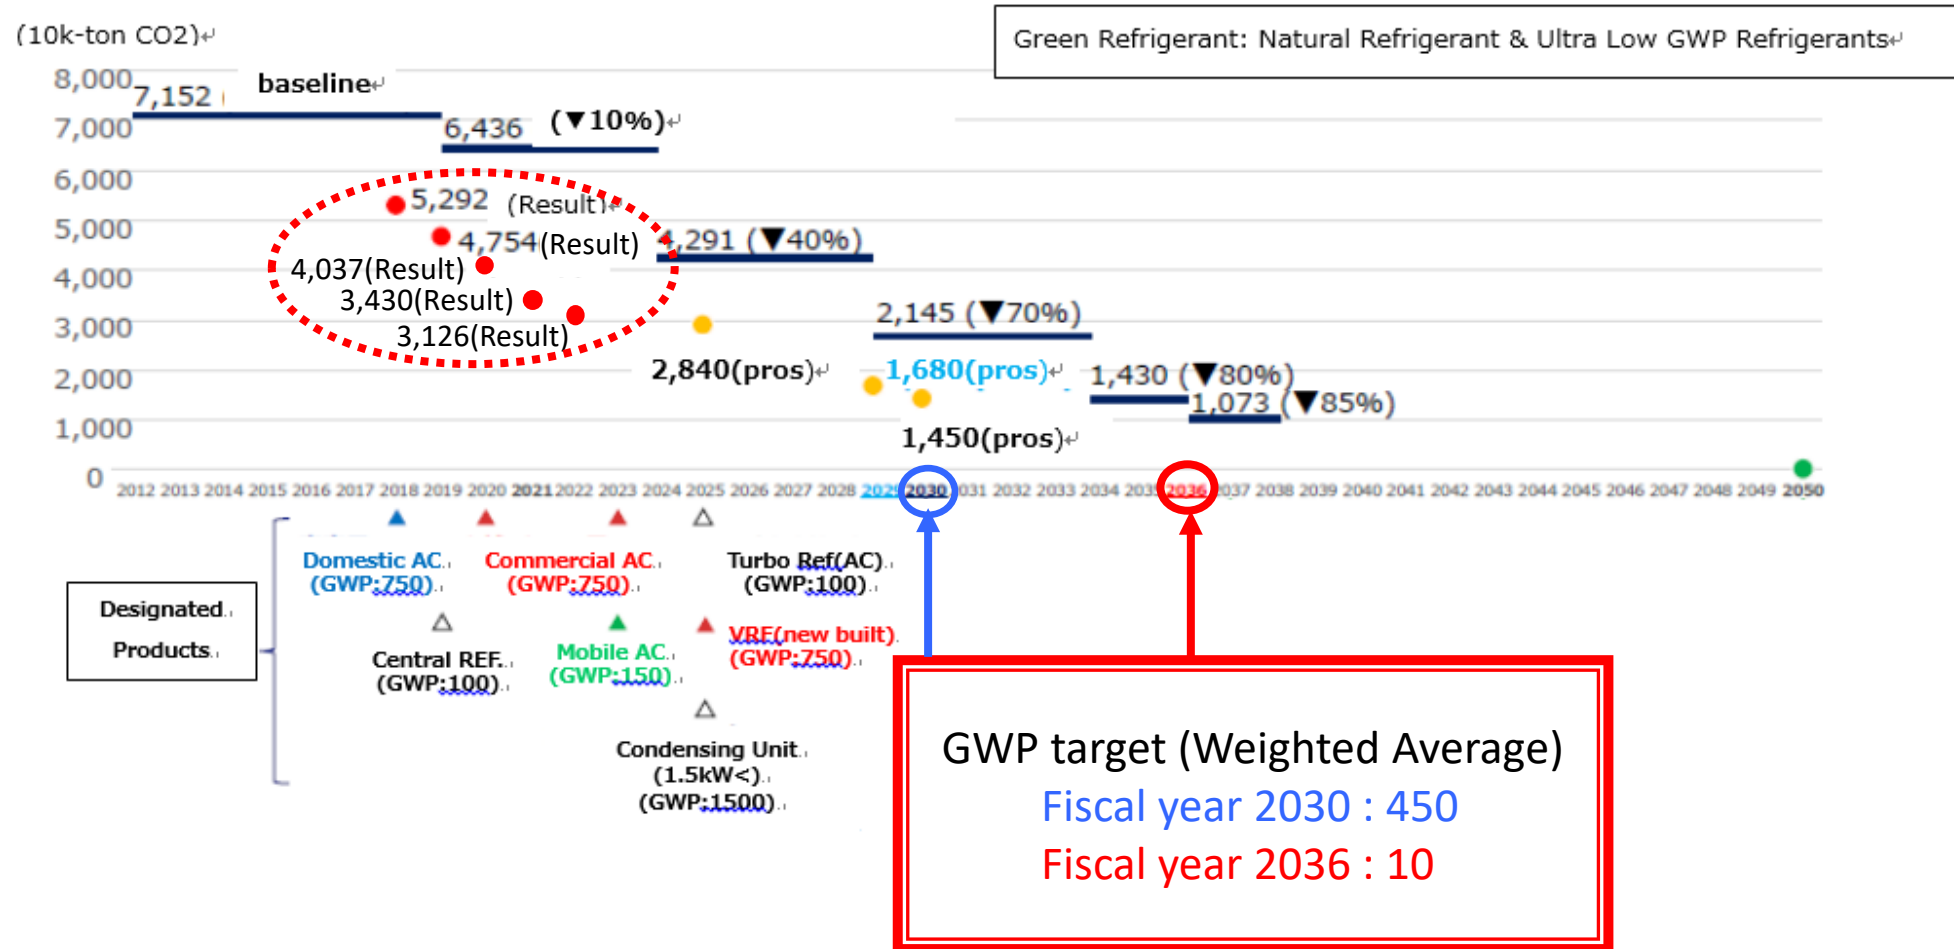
(10k-ton CO2)

Green Refrigerant: Natural Refrigerant & Ultra Low GWP Refrigerants

8,000
7,000
6,000
5,000
4,000
3,000
2,000
1,000
0

7,152 baseline

6,436 (▼10%)

5,292 (Result)
4,754(Result)
4,037(Result)
3,430(Result)
3,126(Result)

4,291 (▼40%)

2,840(pros)

2,145 (▼70%)

1,680(pros)

1,450(pros)

1,430 (▼80%)

1,073 (▼85%)

2012 2013 2014 2015 2016 2017 2018 2019 2020 2021 2022 2023 2024 2025 2026 2027 2028 2029 2030 2031 2032 2033 2034 2035 2036 2037 2038 2039 2040 2041 2042 2043 2044 2045 2046 2047 2048 2049 2050

Designated Products

Domestic AC (GWP:750)

Commercial AC (GWP:750)

Turbo Ref(AC) (GWP:100)

Central REF. (GWP:100)

Mobile AC (GWP:150)

VRF(new built) (GWP:750)

Condensing Unit (1.5kW<) (GWP:1500)

GWP target (Weighted Average)
Fiscal year 2030 : 450
Fiscal year 2036 : 10